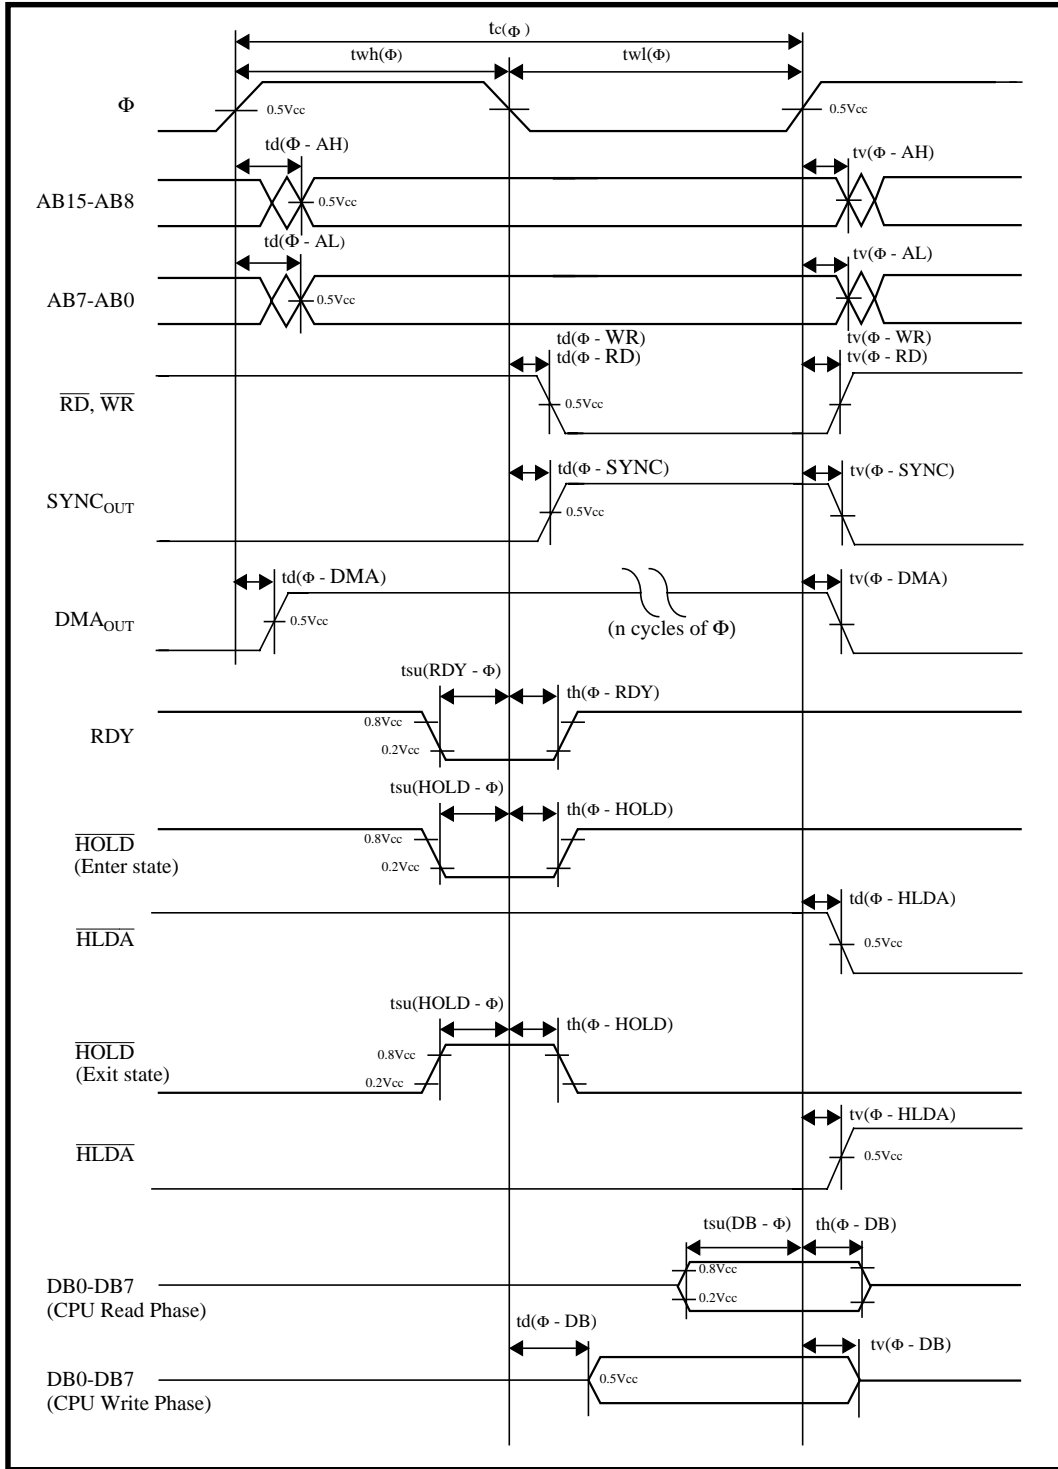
tc(Φ)

twh(Φ)

twl(Φ)

Φ

0.5Vcc

0.5Vcc

td(Φ - AH)

tv(Φ - AH)

AB15-AB8

0.5Vcc

td(Φ - AL)

tv(Φ - AL)

AB7-AB0

0.5Vcc

td(Φ - WR)
td(Φ - RD)

tv(Φ - WR)
tv(Φ - RD)

$\overline{RD}$, $\overline{WR}$

0.5Vcc

td(Φ - SYNC)

tv(Φ - SYNC)

$SYNC_{OUT}$

0.5Vcc

td(Φ - DMA)

tv(Φ - DMA)

$DMA_{OUT}$

0.5Vcc

(n cycles of Φ)

tsu(RDY - Φ)

th(Φ - RDY)

RDY

0.8Vcc

0.2Vcc

tsu(HOLD - Φ)

th(Φ - HOLD)

$\overline{HOLD}$
(Enter state)

0.8Vcc

0.2Vcc

td(Φ - HLDA)

$\overline{HLDA}$

0.5Vcc

tsu(HOLD - Φ)

th(Φ - HOLD)

$\overline{HOLD}$
(Exit state)

0.8Vcc

0.2Vcc

tv(Φ - HLDA)

$\overline{HLDA}$

0.5Vcc

tsu(DB - Φ)

th(Φ - DB)

DB0-DB7
(CPU Read Phase)

0.8Vcc

0.2Vcc

td(Φ - DB)

tv(Φ - DB)

DB0-DB7
(CPU Write Phase)

0.5Vcc